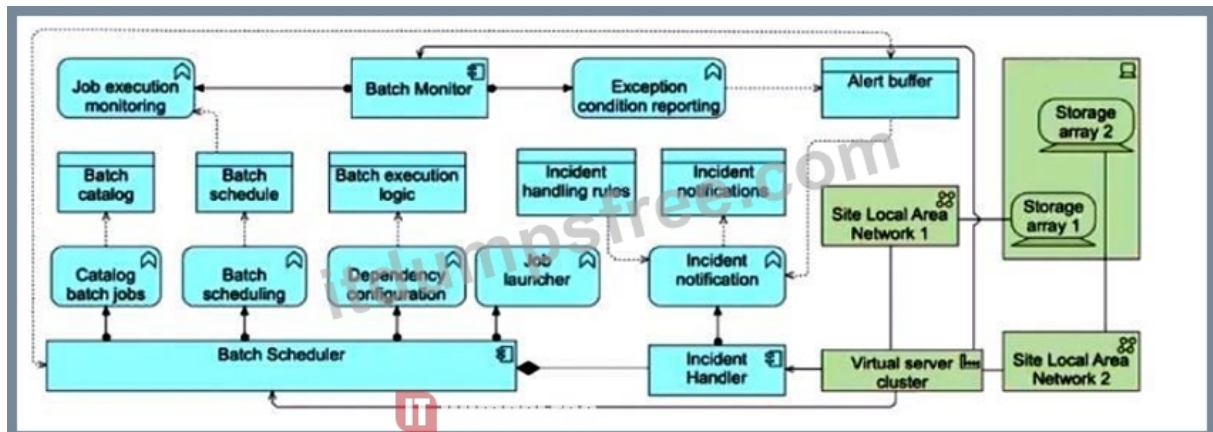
Job execution monitoring

Batch Monitor

Exception condition reporting

Alert buffer

Storage array 2

Batch catalog

Batch schedule

Batch execution logic

Incident handling rules

Incident notifications

Site Local Area Network 1

Storage array 1

Catalog batch jobs

Batch scheduling

Dependency configuration

Job launcher

Incident notification

Batch Scheduler

Incident Handler

Virtual server cluster

Site Local Area Network 2

itdumpsfree.com